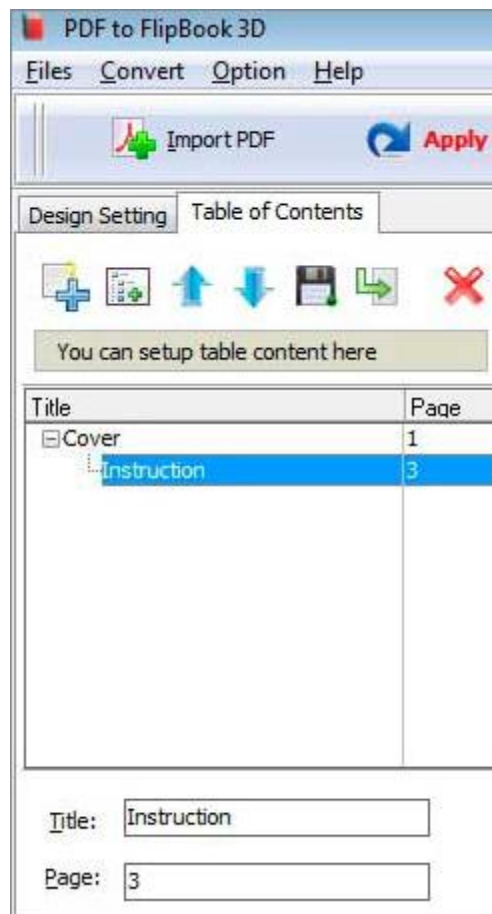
PDF to FlipBook 3D

Files Convert Option Help

Import PDF

Apply

Design Setting

Table of Contents

You can setup table content here

| Title | Page |
|---|---|
| ⊟Cover | 1 |
| Instruction | 3 |

Title: Instruction

Page: 3